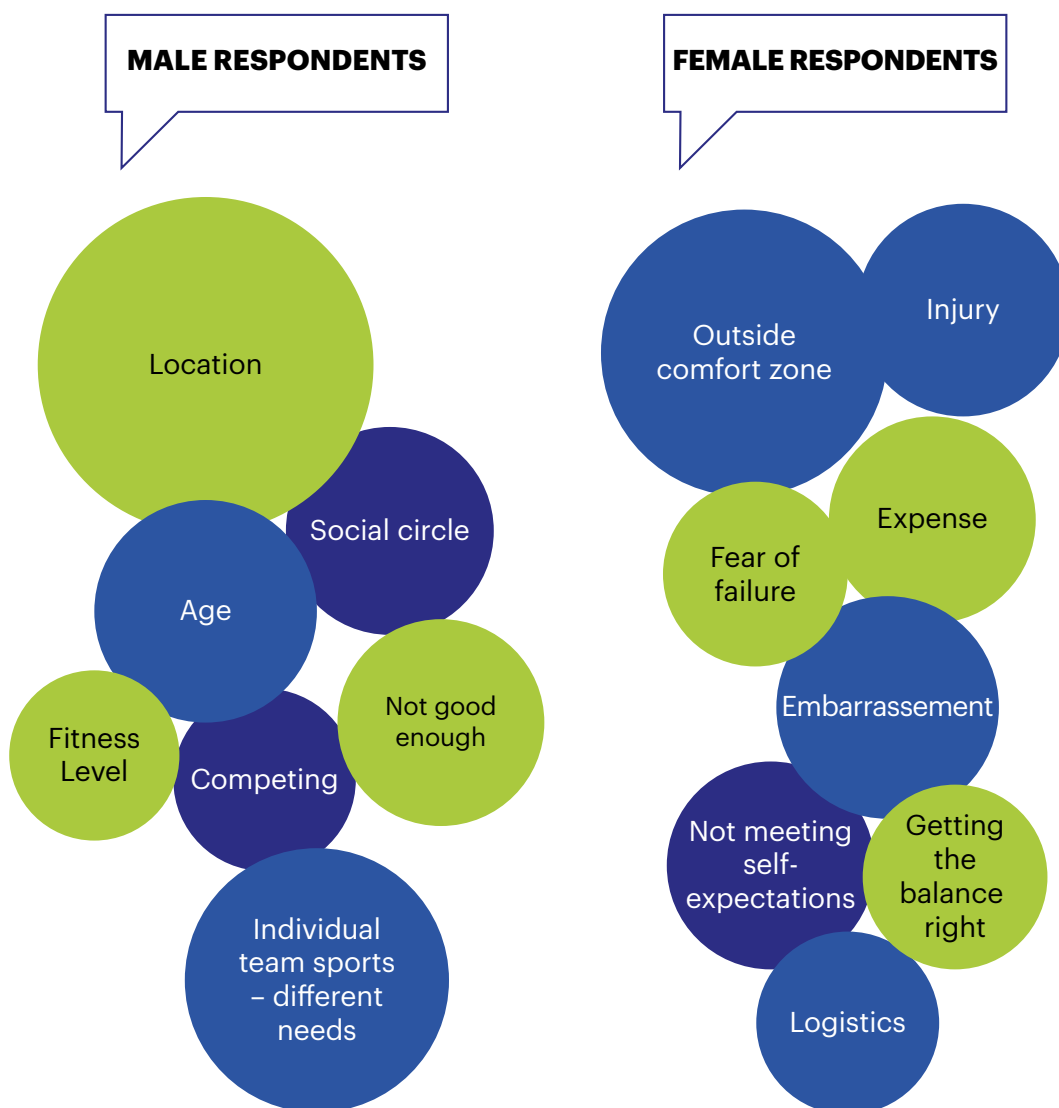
MALE RESPONDENTS

Location

Social circle

Age

Fitness Level

Competing

Not good enough

Individual team sports – different needs

FEMALE RESPONDENTS

Outside comfort zone

Injury

Fear of failure

Expense

Embarrassement

Not meeting self-expectations

Getting the balance right

Logistics